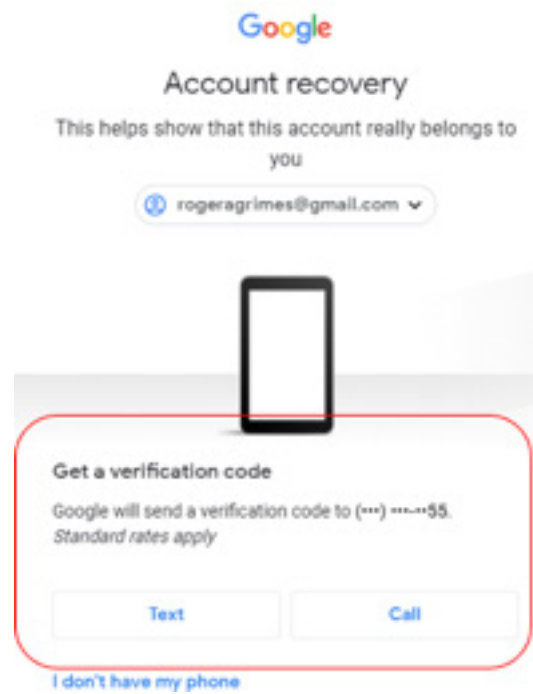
Google

Account recovery

This helps show that this account really belongs to you

rogeragrimes@gmail.com

Get a verification code

Google will send a verification code to (•••) •••-••55.
Standard rates apply

Text

Call

I don't have my phone